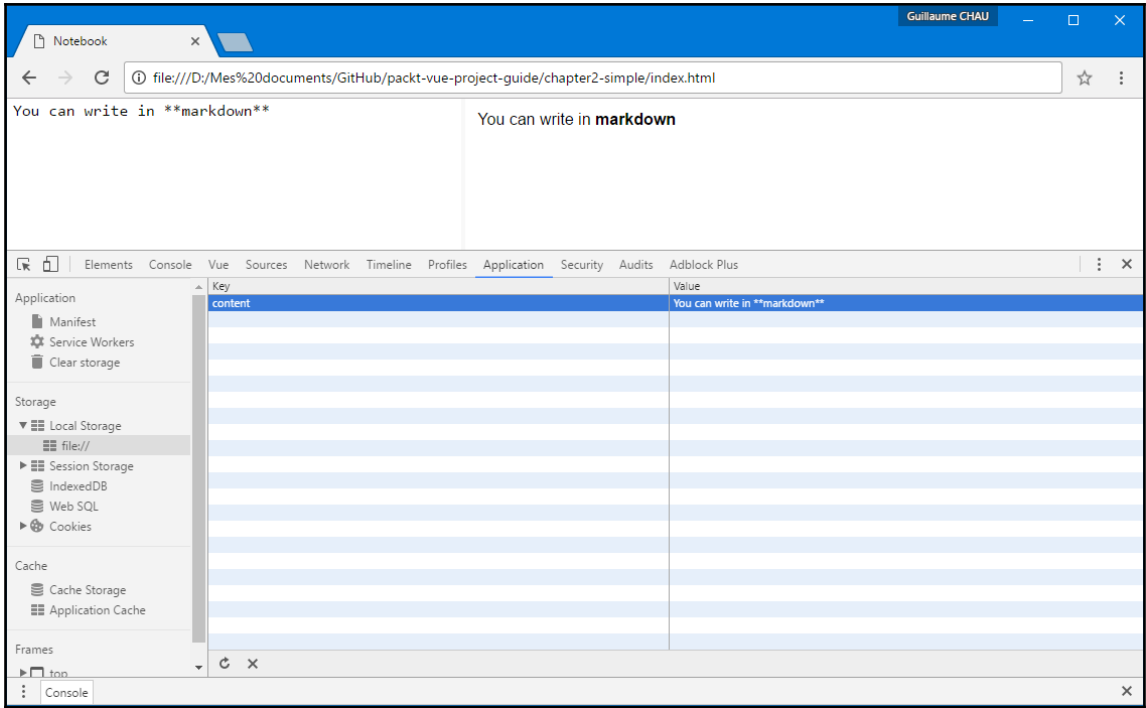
Guillaume CHAU

Notebook ×

file:///D:/Mes%20documents/GitHub/packt-vue-project-guide/chapter2-simple/index.html

You can write in **markdown**

You can write in **markdown**

Elements Console Vue Sources Network Timeline Profiles Application Security Audits Adblock Plus

Application
Manifest
Service Workers
Clear storage

Storage
Local Storage
file://
Session Storage
IndexedDB
Web SQL
Cookies

Cache
Cache Storage
Application Cache

Frames
top

| Key | Value |
|---|---|
| content | You can write in **markdown** |

Console